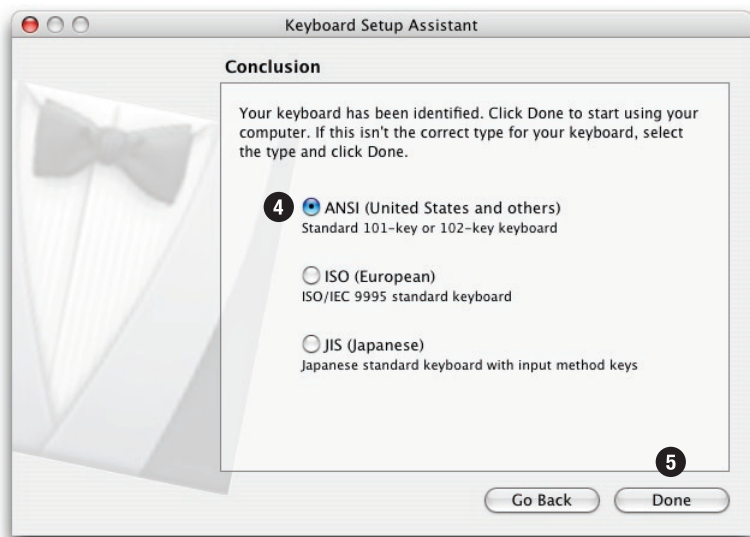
Keyboard Setup Assistant

Conclusion

Your keyboard has been identified. Click Done to start using your computer. If this isn't the correct type for your keyboard, select the type and click Done.

4

ANSI (United States and others)
Standard 101-key or 102-key keyboard

ISO (European)
ISO/IEC 9995 standard keyboard

JIS (Japanese)
Japanese standard keyboard with input method keys

5

Go Back

Done